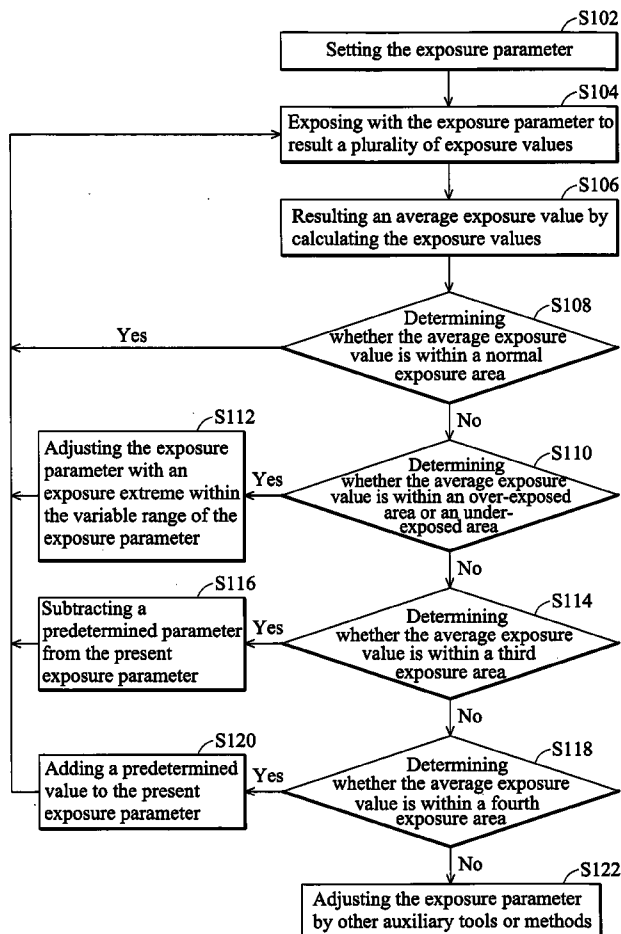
S102
Setting the exposure parameter

S104
Exposing with the exposure parameter to result a plurality of exposure values

S106
Resulting an average exposure value by calculating the exposure values

S108
Determining whether the average exposure value is within a normal exposure area

Yes

No

S112
Adjusting the exposure parameter with an exposure extreme within the variable range of the exposure parameter

Yes

S110
Determining whether the average exposure value is within an over-exposed area or an under-exposed area

No

S116
Subtracting a predetermined parameter from the present exposure parameter

Yes

S114
Determining whether the average exposure value is within a third exposure area

No

S120
Adding a predetermined value to the present exposure parameter

Yes

S118
Determining whether the average exposure value is within a fourth exposure area

No

S122
Adjusting the exposure parameter by other auxiliary tools or methods